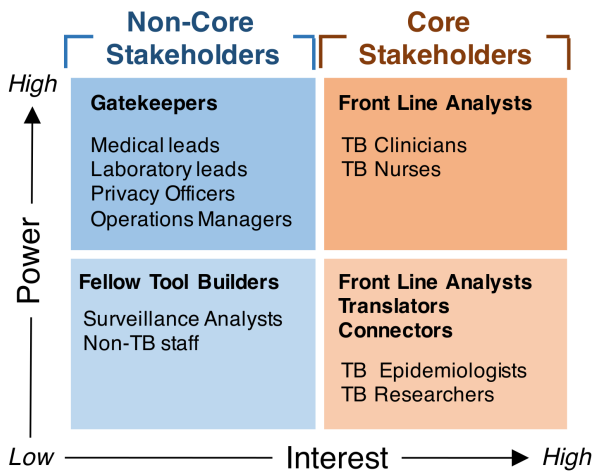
Non-Core Stakeholders

Core Stakeholders

High

Power

Low

Gatekeepers

Medical leads
Laboratory leads
Privacy Officers
Operations Managers

Front Line Analysts

TB Clinicians
TB Nurses

Fellow Tool Builders

Surveillance Analysts
Non-TB staff

Front Line Analysts
Translators
Connectors

TB Epidemiologists
TB Researchers

Interest

High